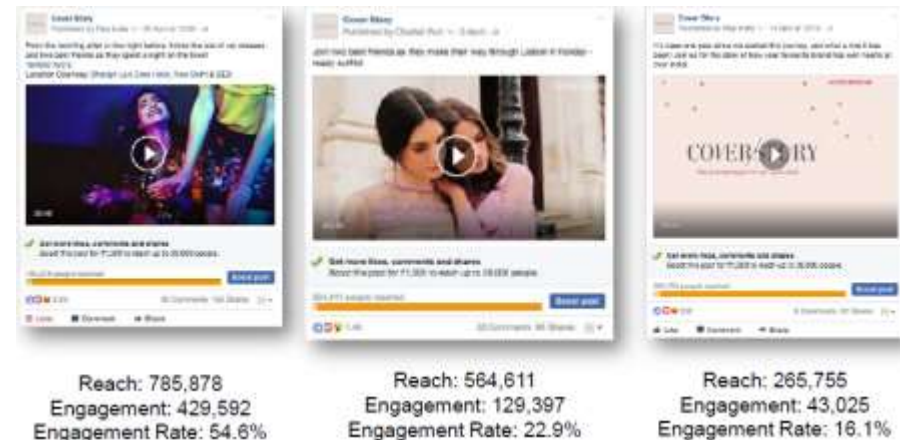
Cover Story

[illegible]

Get more likes, comments and shares

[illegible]

Boost post

Cover Story

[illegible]

Get more likes, comments and shares

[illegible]

Boost post

Cover Story

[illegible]

COVER STORY

Get more likes, comments and shares

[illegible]

Boost post

Reach: 785,878
Engagement: 429,592
Engagement Rate: 54.6%

Reach: 564,611
Engagement: 129,397
Engagement Rate: 22.9%

Reach: 265,755
Engagement: 43,025
Engagement Rate: 16.1%